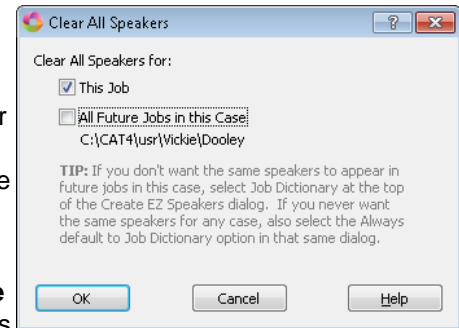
Clear All Speakers

?

Clear All Speakers for:

This Job

All Future Jobs in this Case
C:\CAT4\usr\Vickie\Dooley

TIP: If you don't want the same speakers to appear in future jobs in this case, select Job Dictionary at the top of the Create EZ Speakers dialog. If you never want the same speakers for any case, also select the Always default to Job Dictionary option in that same dialog.

OK

Cancel

Help